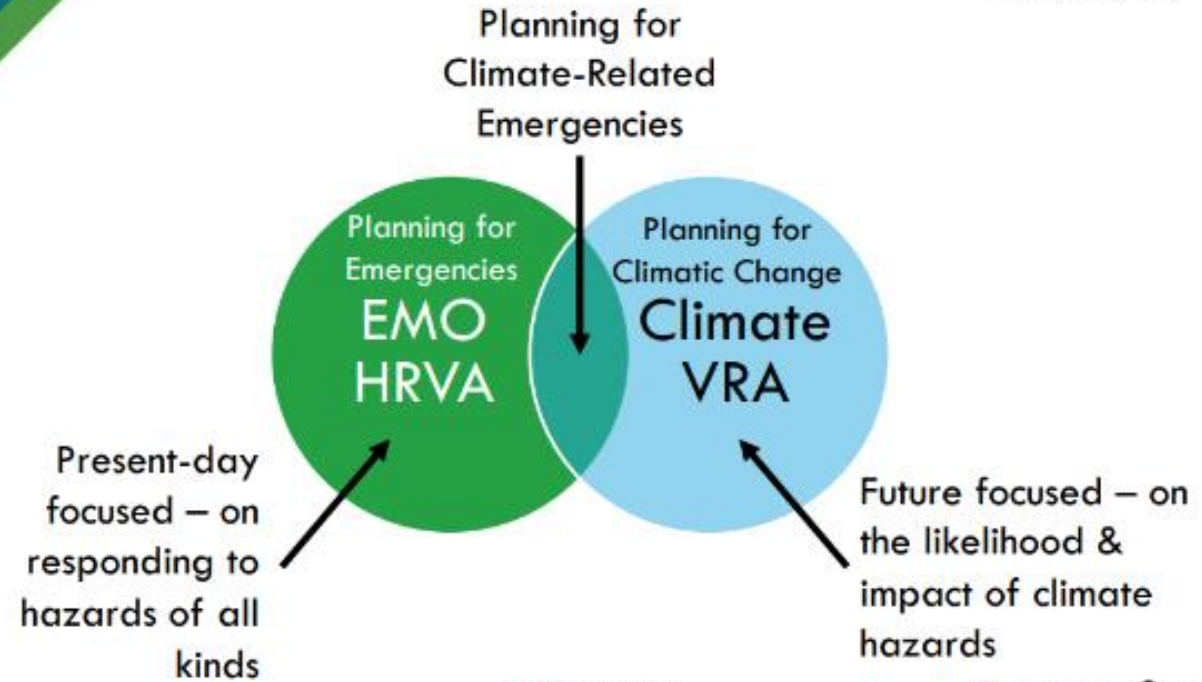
Planning for Climate-Related Emergencies

Planning for Emergencies
EMO HRVA

Planning for Climatic Change
Climate VRA

Present-day focused – on responding to hazards of all kinds

Future focused – on the likelihood & impact of climate hazards